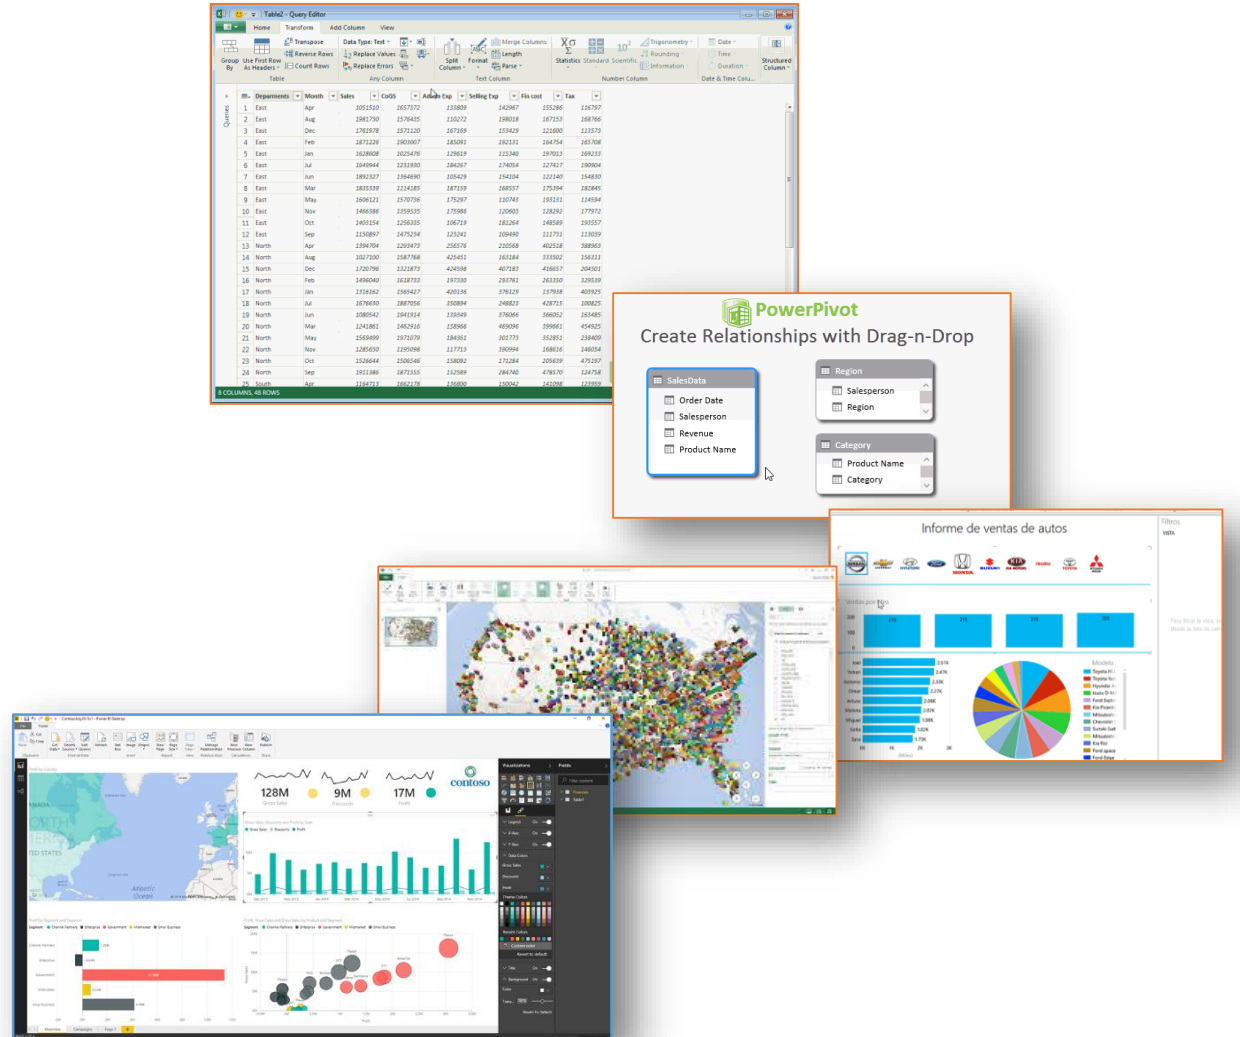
Table2 - Query Editor

Home Transform Add Column View

Group By Use First Row As Headers Transpose Reverse Rows Count Rows Table

Data Type: Text Replace Values Replace Errors Any Column

Split Column Format Merge Columns Length Parse Text Column

Statistics Standard Scientific Trigonometry Rounding Information Number Column

Date Time Duration Date & Time Column

Structured Column

Queries

| | Department | Month | Sales | CoGS | Admin Exp | Selling Exp | Fin cost | Tax |
|---|---|---|---|---|---|---|---|---|
| 1 | East | Apr | 1051510 | 1657372 | 133809 | 142967 | 155286 | 116797 |
| 2 | East | Aug | 1981730 | 1576435 | 110272 | 198018 | 167153 | 166766 |
| 3 | East | Dec | 1715978 | 1571120 | 167169 | 153429 | 121600 | 113575 |
| 4 | East | Feb | 1871228 | 1903007 | 185091 | 192131 | 164754 | 165708 |
| 5 | East | Jan | 1628608 | 1025476 | 129619 | 115340 | 197013 | 169233 |
| 6 | East | Jul | 1649944 | 1231930 | 184267 | 174054 | 127417 | 190904 |
| 7 | East | Jun | 1892327 | 1364690 | 105429 | 154104 | 122140 | 154830 |
| 8 | East | Mar | 1835339 | 1114185 | 187159 | 168557 | 175394 | 182845 |
| 9 | East | May | 1606121 | 1570736 | 175297 | 110743 | 193151 | 114594 |
| 10 | East | Nov | 1466386 | 1359535 | 175986 | 120603 | 128292 | 177972 |
| 11 | East | Oct | 1403154 | 1256335 | 106719 | 182264 | 148589 | 193557 |
| 12 | East | Sep | 1150897 | 1475254 | 125241 | 109490 | 111731 | 113059 |
| 13 | North | Apr | 1394704 | 1293473 | 256576 | 210568 | 402518 | 388965 |
| 14 | North | Aug | 1027100 | 1587768 | 425451 | 163184 | 333502 | 156311 |
| 15 | North | Dec | 1720796 | 1321873 | 424598 | 407183 | 416657 | 204501 |
| 16 | North | Feb | 1496040 | 1618733 | 197330 | 293761 | 263350 | 329539 |
| 17 | North | Jan | 1316162 | 1569427 | 420136 | 376129 | 137938 | 405925 |
| 18 | North | Jul | 1676630 | 1887056 | 350894 | 248823 | 428715 | 190825 |
| 19 | North | Jun | 1080542 | 1941914 | 139349 | 376066 | 366052 | 163485 |
| 20 | North | Mar | 1241861 | 1462916 | 158966 | 469096 | 399861 | 454925 |
| 21 | North | May | 1569499 | 1971079 | 184361 | 301773 | 352851 | 238409 |
| 22 | North | Nov | 1285650 | 1195098 | 117713 | 190994 | 168616 | 146054 |
| 23 | North | Oct | 1526644 | 1506546 | 158092 | 173284 | 205639 | 475297 |
| 24 | North | Sep | 1911386 | 1871555 | 152589 | 284740 | 478570 | 124758 |
| 25 | South | Apr | 1164713 | 1662178 | 136800 | 150042 | 141098 | 123959 |

8 COLUMNS, 48 ROWS

PowerPivot
Create Relationships with Drag-n-Drop

SalesData
Order Date
Salesperson
Revenue
Product Name

Region
Salesperson
Region

Category
Product Name
Category

Informe de ventas de autos
Filtros
Ventas por año
Modelo

128M
9M
17M
contoso